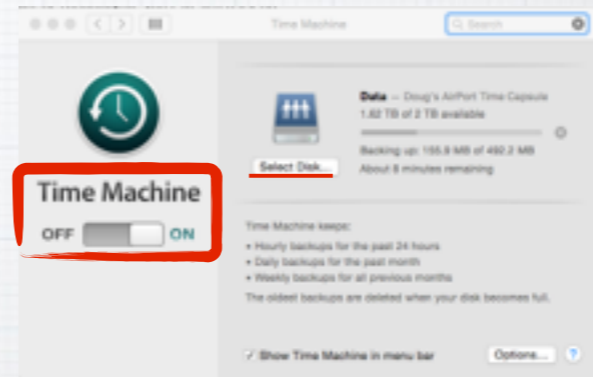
Time Machine

Search

Time Machine

OFF ON

Data — Doug's AirPort Time Capsule
1.82 TB of 2 TB available

Backing up: 155.9 MB of 492.2 MB
About 8 minutes remaining

Select Disk...

Time Machine keeps:
• Hourly backups for the past 24 hours
• Daily backups for the past month
• Weekly backups for all previous months
The oldest backups are deleted when your disk becomes full.

✓ Show Time Machine in menu bar

Options...

?